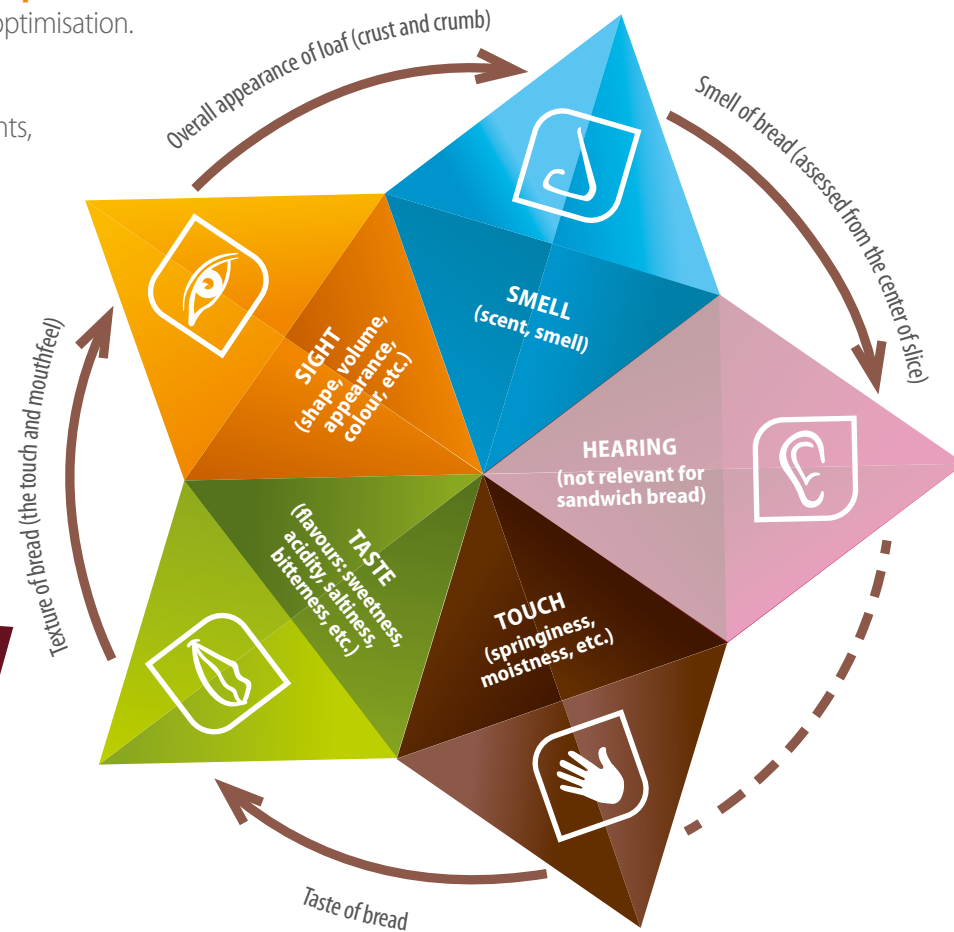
optimisation.

nts,

Overall appearance of loaf (crust and crumb)

Smell of bread (assessed from the center of slice)

SMELL
(scent, smell)

SIGHT
(shape, volume, appearance, colour, etc.)

HEARING
(not relevant for sandwich bread)

TASTE
(flavours: sweetness, acidity, saltiness, bitterness, etc.)

TOUCH
(springiness, moistness, etc.)

Texture of bread (the touch and mouthfeel)

Taste of bread